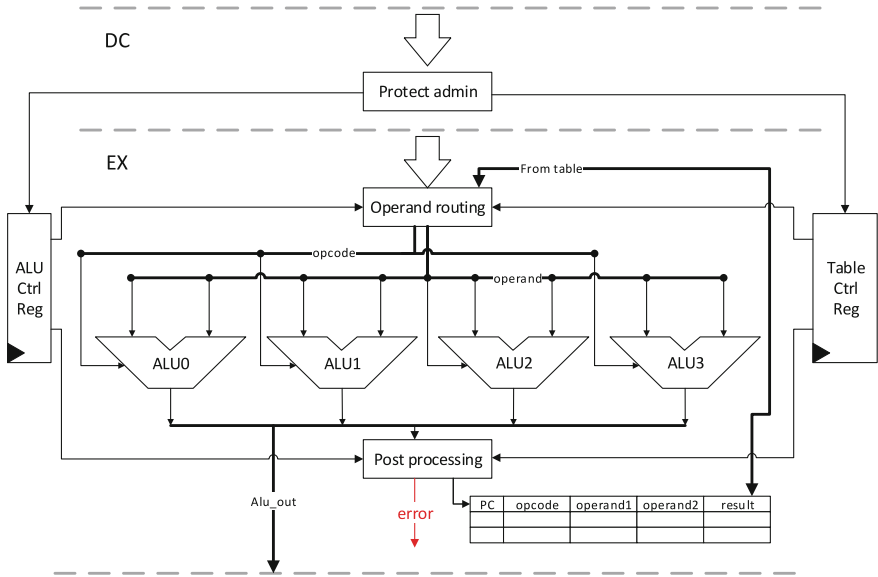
DC

Protect admin

EX

From table

Operand routing

ALU Ctrl Reg

Table Ctrl Reg

opcode

operand

ALU0

ALU1

ALU2

ALU3

Post processing

Alu_out

error

| PC | opcode | operand1 | operand2 | result |
|---|---|---|---|---|
| | | | | |
| | | | | |